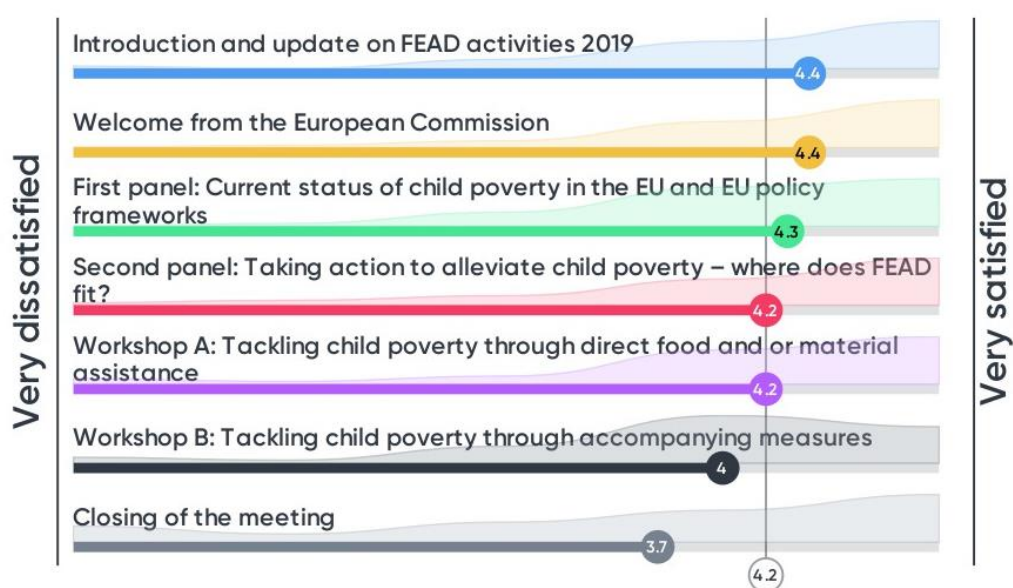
Very dissatisfied

Introduction and update on FEAD activities 2019
4.4

Welcome from the European Commission
4.4

First panel: Current status of child poverty in the EU and EU policy frameworks
4.3

Second panel: Taking action to alleviate child poverty – where does FEAD fit?
4.2

Workshop A: Tackling child poverty through direct food and or material assistance
4.2

Workshop B: Tackling child poverty through accompanying measures
4

Closing of the meeting
3.7

4.2

Very satisfied